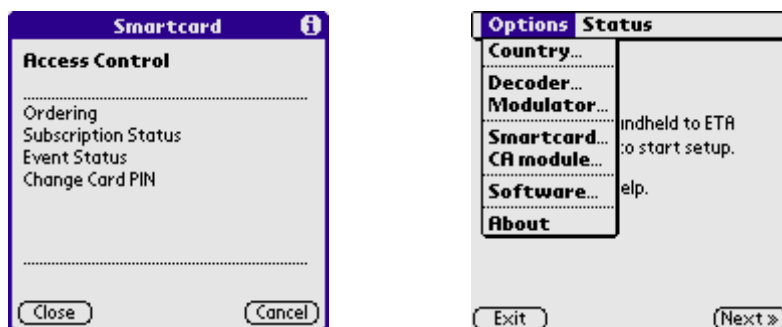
Smartcard

Access Control

Ordering
Subscription Status
Event Status
Change Card PIN

Close

Cancel

Options Status

Country...

Decoder...
Modulator...

Smartcard...
CA module...

Software...

About

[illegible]ndheld to ETA
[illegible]o start setup.

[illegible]elp.

Exit

Next »